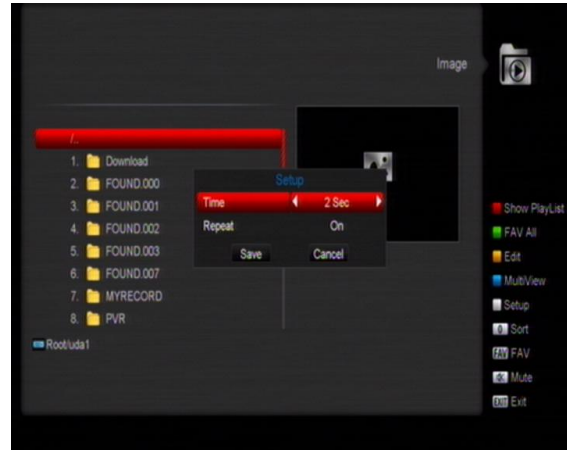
Image

/..
1. Download
2. FOUND.000
3. FOUND.001
4. FOUND.002
5. FOUND.003
6. FOUND.007
7. MYRECORD
8. PVR

Root/uda1

Setup

| Time | 2 Sec |
|---|---|
| Repeat | On |

Save Cancel

Show PlayList
FAV All
Edit
MultiView
Setup
0 Sort
FAV FAV
Mute
EXIT Exit